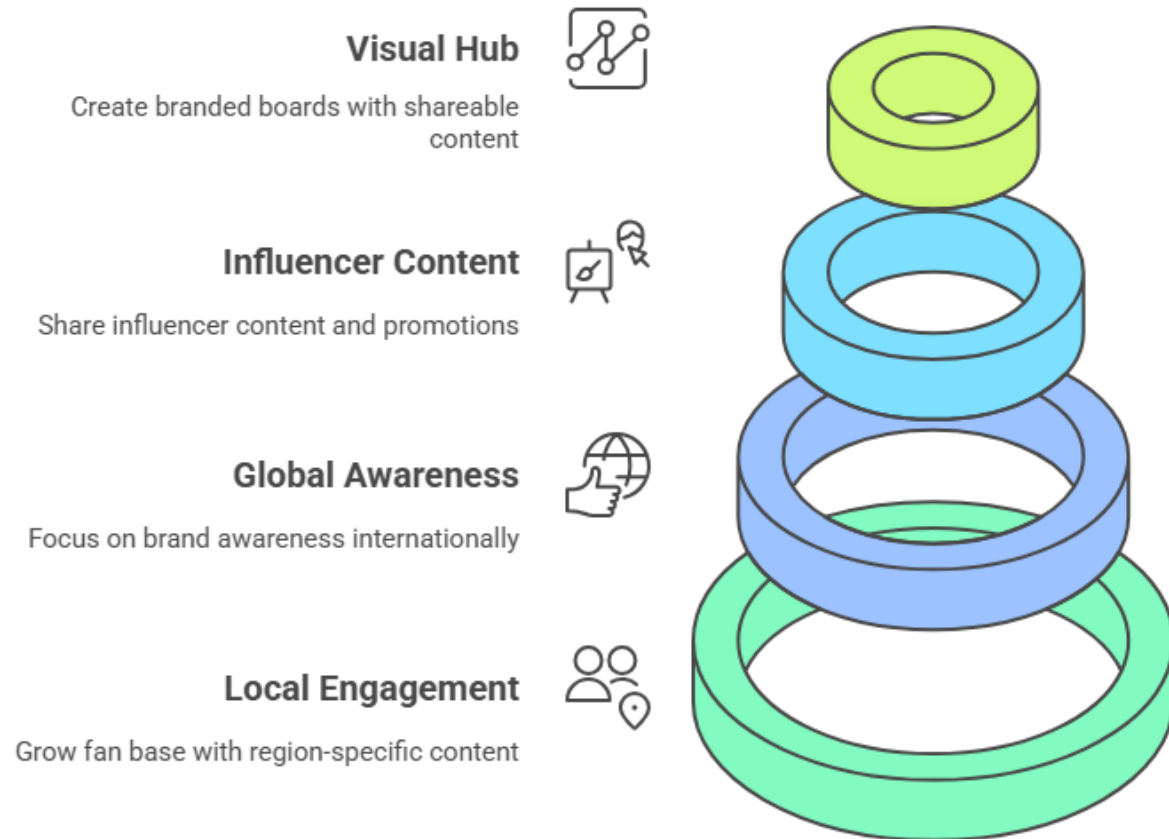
Visual Hub

Create branded boards with shareable content

Influencer Content

Share influencer content and promotions

Global Awareness

Focus on brand awareness internationally

Local Engagement

Grow fan base with region-specific content